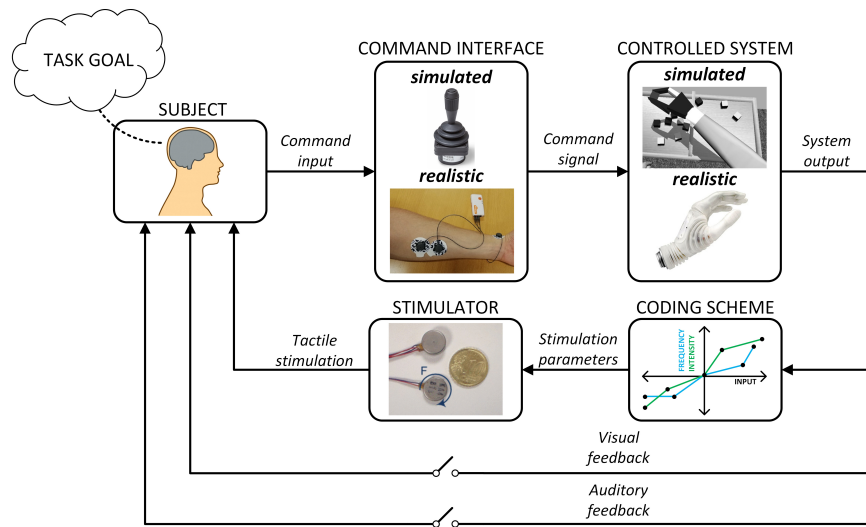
TASK GOAL

SUBJECT

Command input

COMMAND INTERFACE

simulated

realistic

Command signal

CONTROLLED SYSTEM

simulated

realistic

System output

STIMULATOR

F

Tactile stimulation

Stimulation parameters

CODING SCHEME

FREQUENCY

INTENSITY

INPUT

Visual feedback

Auditory feedback